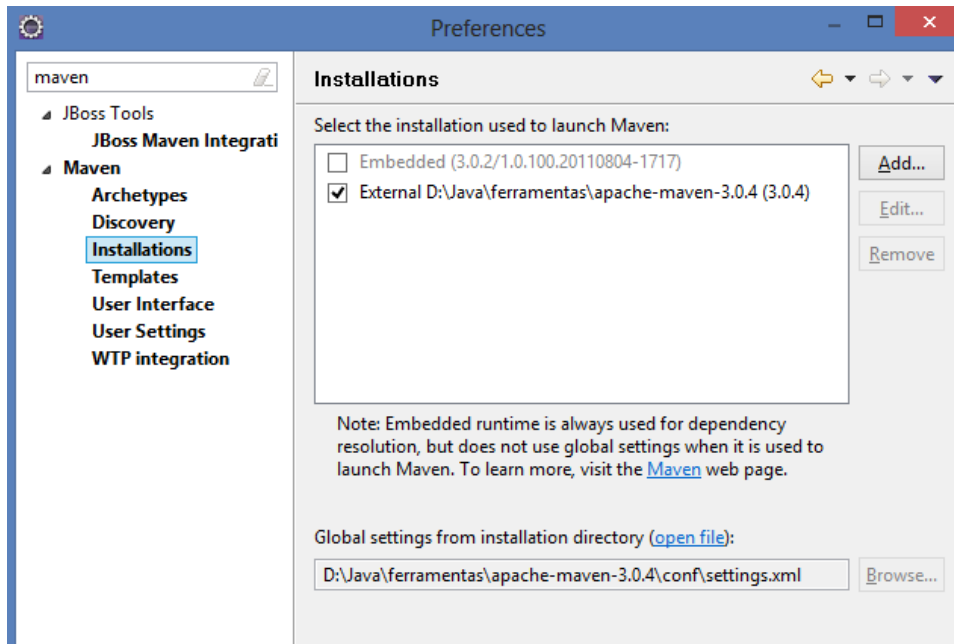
Preferences

maven

JBoss Tools
JBoss Maven Integrati
Maven
Archetypes
Discovery
Installations
Templates
User Interface
User Settings
WTP integration

Installations

Select the installation used to launch Maven:

Embedded (3.0.2/1.0.100.20110804-1717)
External D:\Java\ferramentas\apache-maven-3.0.4 (3.0.4)

Add...
Edit...
Remove

Note: Embedded runtime is always used for dependency resolution, but does not use global settings when it is used to launch Maven. To learn more, visit the Maven web page.

Global settings from installation directory (open file):

D:\Java\ferramentas\apache-maven-3.0.4\conf\settings.xml

Browse...